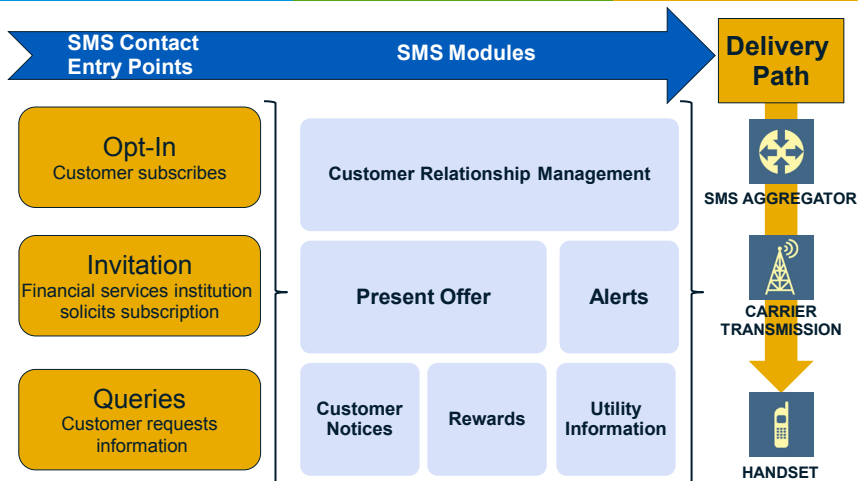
SMS Contact Entry Points

SMS Modules

Delivery Path

Opt-In
Customer subscribes

Invitation
Financial services institution solicits subscription

Queries
Customer requests information

Customer Relationship Management

Present Offer

Alerts

Customer Notices

Rewards

Utility Information

SMS AGGREGATOR

CARRIER TRANSMISSION

HANDSET